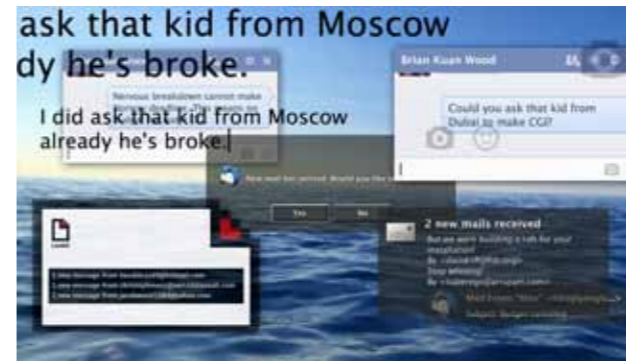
ask that kid from Moscow
dy he's broke.

Nervous breakdown cannot make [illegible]

I did ask that kid from Moscow already he's broke.

Brian Kuan Wood

Could you ask that kid from Dubai to make CGI?

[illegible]

Yes

No

2 new mails received

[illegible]

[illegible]